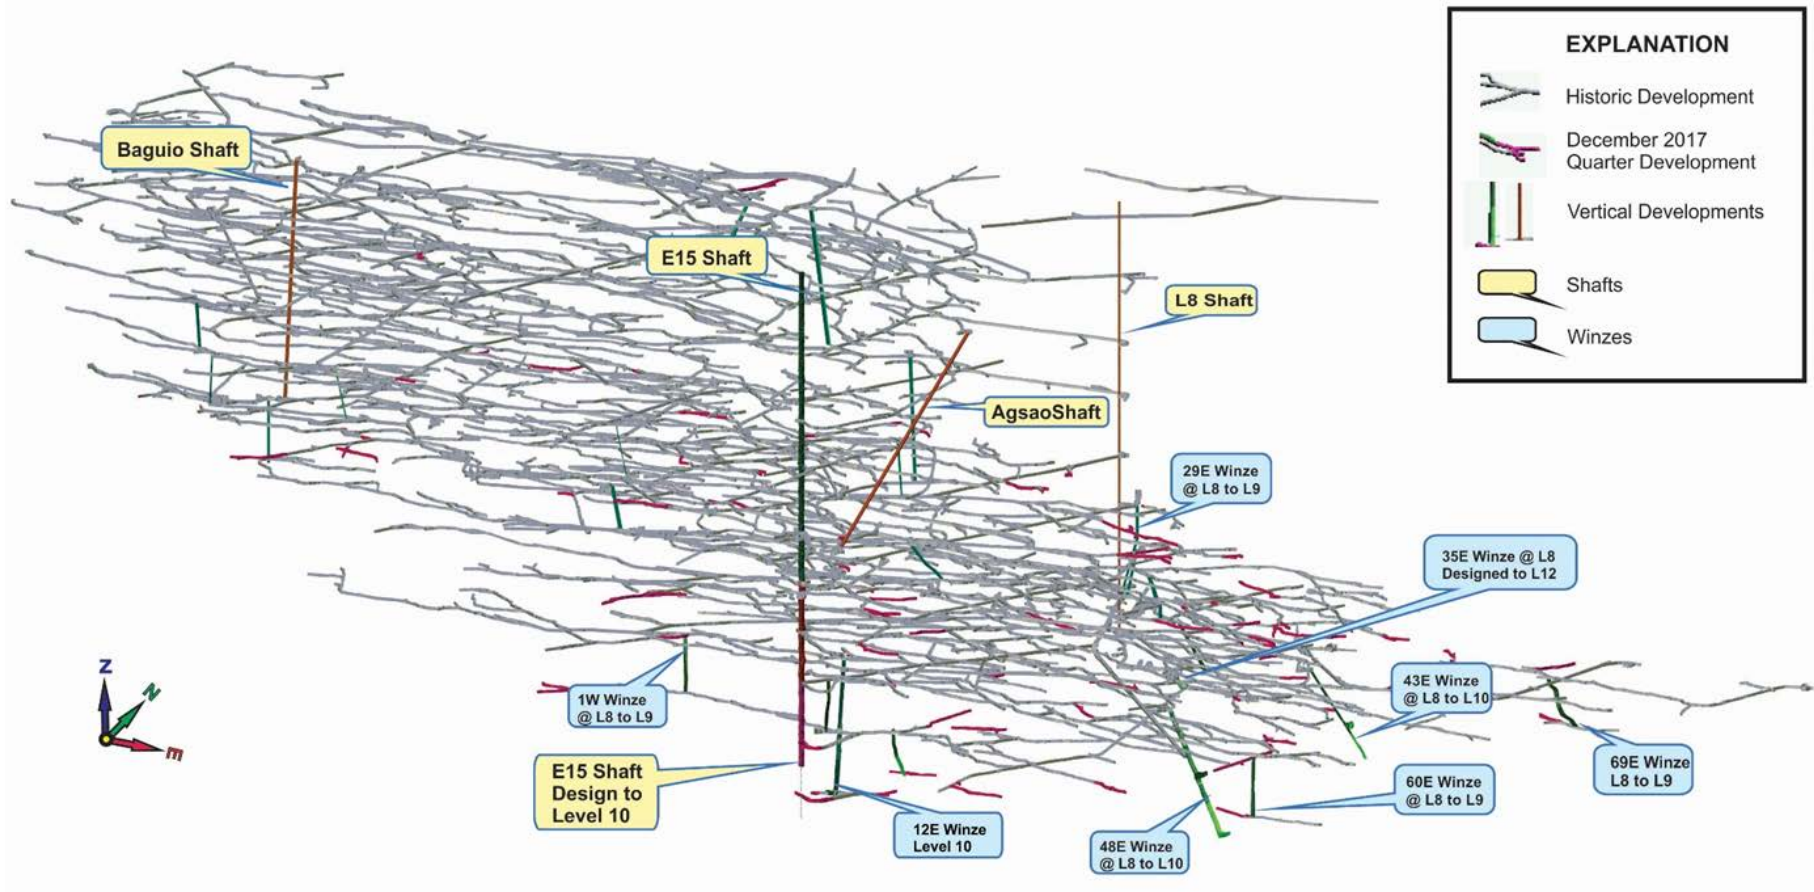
EXPLANATION

Historic Development

December 2017 Quarter Development

Vertical Developments

Shafts

Winzes

Baguio Shaft

E15 Shaft

L8 Shaft

AgsaoShaft

29E Winze @ L8 to L9

35E Winze @ L8 Designed to L12

43E Winze @ L8 to L10

69E Winze L8 to L9

60E Winze @ L8 to L9

48E Winze @ L8 to L10

12E Winze Level 10

E15 Shaft Design to Level 10

1W Winze @ L8 to L9

Z
N
E